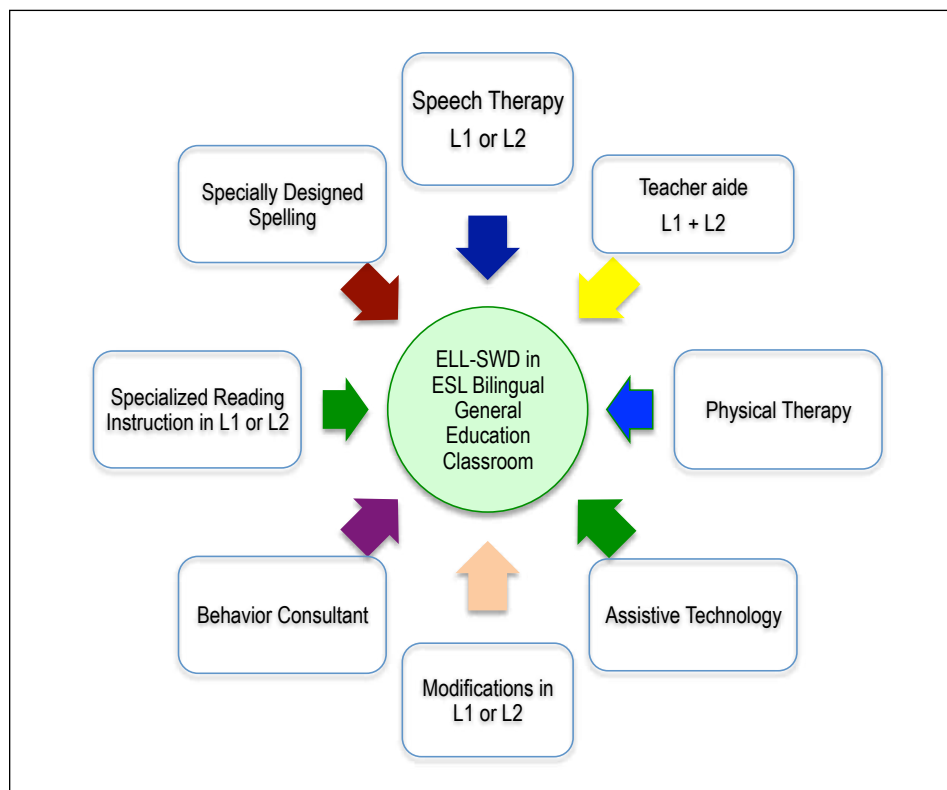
Speech Therapy
L1 or L2

Specially Designed Spelling

Teacher aide
L1 + L2

ELL-SWD in ESL Bilingual General Education Classroom

Specialized Reading Instruction in L1 or L2

Physical Therapy

Behavior Consultant

Assistive Technology

Modifications in L1 or L2